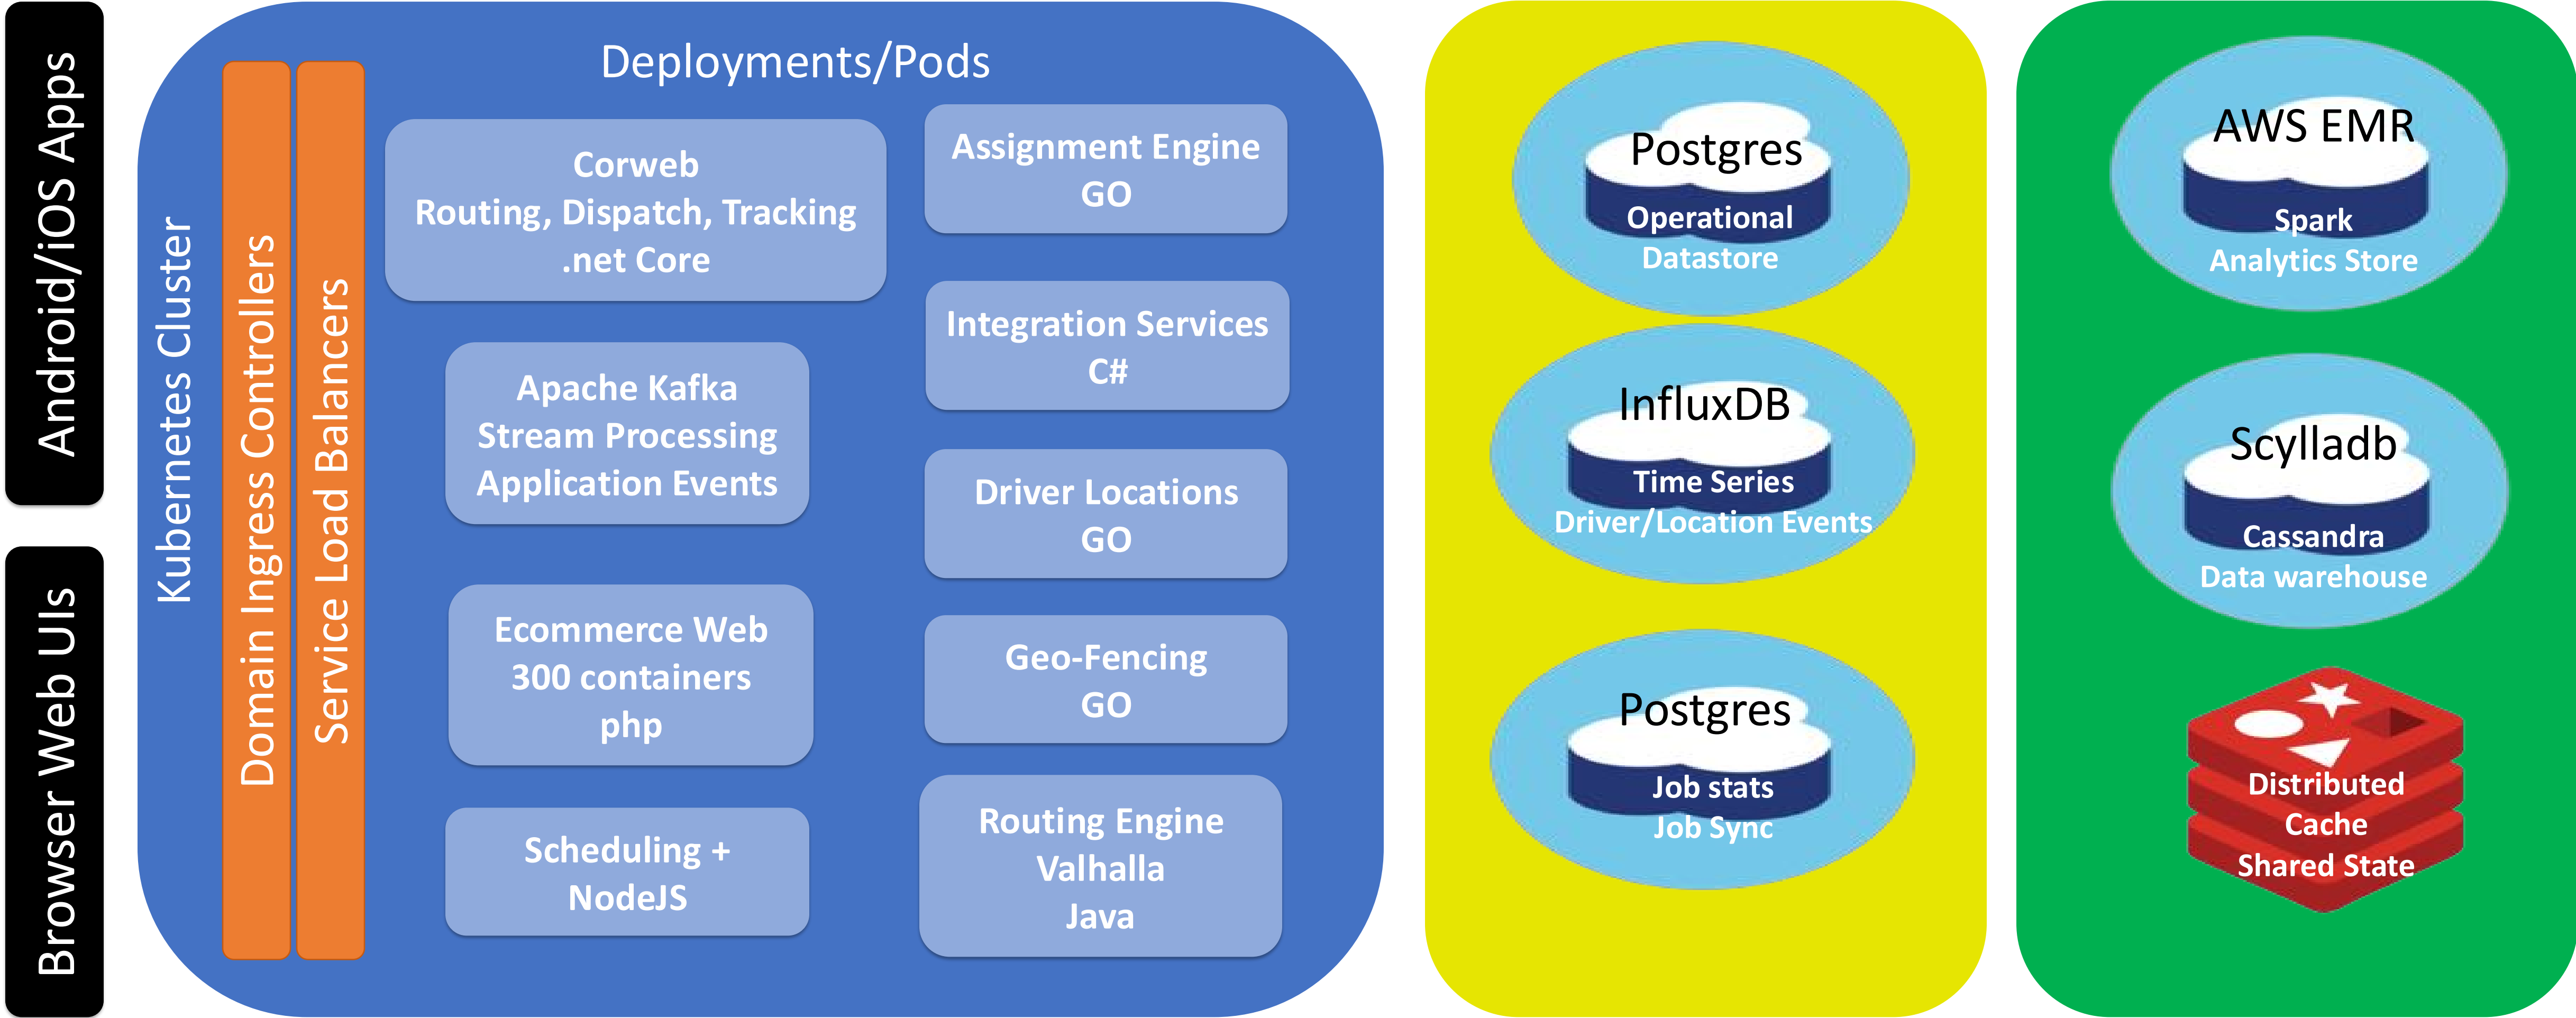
Android/iOS Apps

Browser Web UIs

Kubernetes Cluster

Domain Ingress Controllers

Service Load Balancers

Deployments/Pods

Corweb
Routing, Dispatch, Tracking
.net Core

Assignment Engine
GO

Integration Services
C#

Apache Kafka
Stream Processing
Application Events

Driver Locations
GO

Ecommerce Web
300 containers
php

Geo-Fencing
GO

Scheduling +
NodeJS

Routing Engine
Valhalla
Java

Postgres
Operational
Datastore

InfluxDB
Time Series
Driver/Location Events

Postgres
Job stats
Job Sync

AWS EMR
Spark
Analytics Store

Scylladb
Cassandra
Data warehouse

Distributed
Cache
Shared State